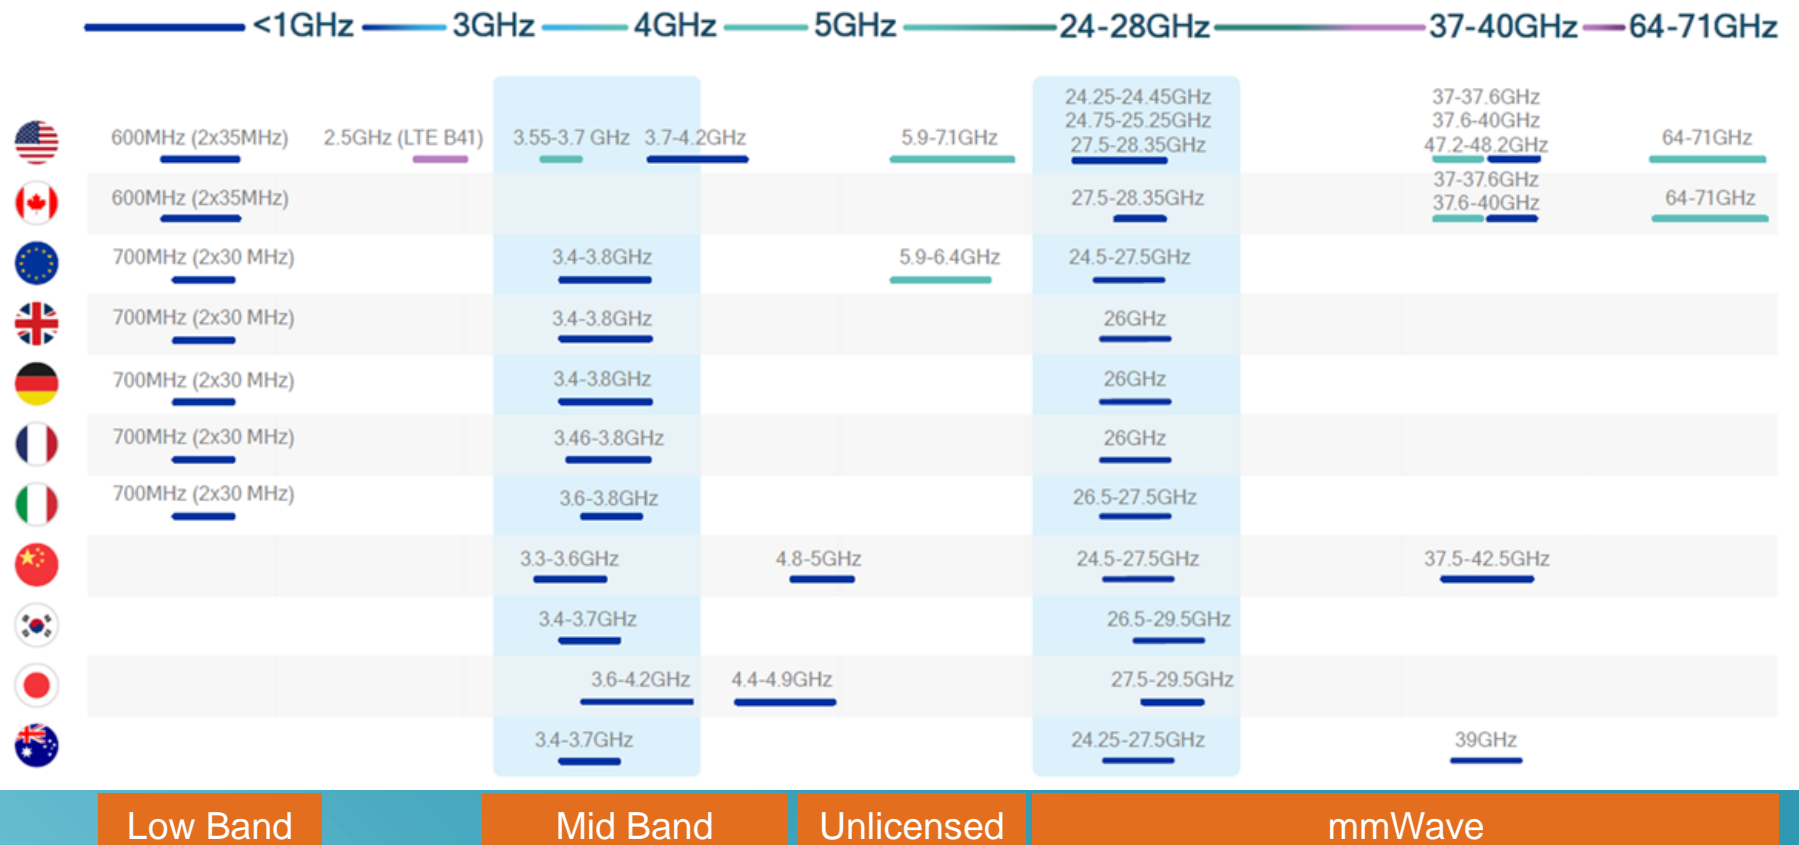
<1GHz 3GHz 4GHz 5GHz 24-28GHz 37-40GHz 64-71GHz

600MHz (2x35MHz) 2.5GHz (LTE B41) 3.55-3.7 GHz 3.7-4.2GHz 5.9-7.1GHz 24.25-24.45GHz 24.75-25.25GHz 27.5-28.35GHz 37-37.6GHz 37.6-40GHz 47.2-48.2GHz 64-71GHz

600MHz (2x35MHz) 27.5-28.35GHz 37-37.6GHz 37.6-40GHz 64-71GHz

700MHz (2x30 MHz) 3.4-3.8GHz 5.9-6.4GHz 24.5-27.5GHz

700MHz (2x30 MHz) 3.4-3.8GHz 26GHz

700MHz (2x30 MHz) 3.4-3.8GHz 26GHz

700MHz (2x30 MHz) 3.46-3.8GHz 26GHz

700MHz (2x30 MHz) 3.6-3.8GHz 26.5-27.5GHz

3.3-3.6GHz 4.8-5GHz 24.5-27.5GHz 37.5-42.5GHz

3.4-3.7GHz 26.5-29.5GHz

3.6-4.2GHz 4.4-4.9GHz 27.5-29.5GHz

3.4-3.7GHz 24.25-27.5GHz 39GHz

Low Band Mid Band Unlicensed mmWave